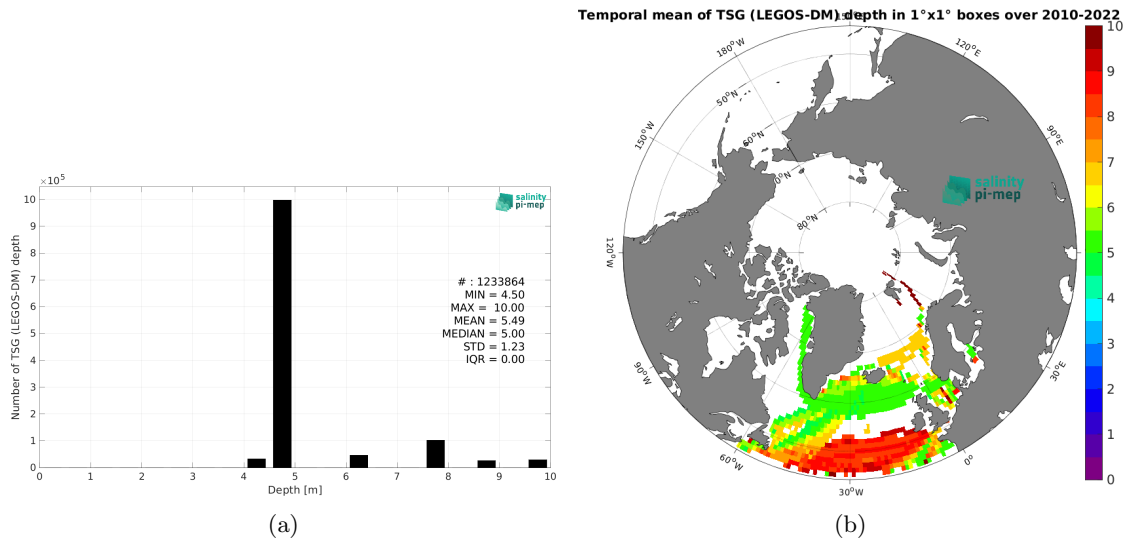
$\times10^5$

salinity pi-mep

# : 1233864
MIN = 4.50
MAX = 10.00
MEAN = 5.49
MEDIAN = 5.00
STD = 1.23
IQR = 0.00

Number of TSG (LEGOS-DM) depth

10
9
8
7
6
5
4
3
2
1
0

0 1 2 3 4 5 6 7 8 9 10

Depth [m]

(a)

Temporal mean of TSG (LEGOS-DM) depth in 1°x1° boxes over 2010-2022

180°W
150°W
120°W
90°W
60°W
30°W
0°
30°E
90°E
120°E
50°N
60°N
70°N
80°N

salinity pi-mep

10
9
8
7
6
5
4
3
2
1
0

(b)